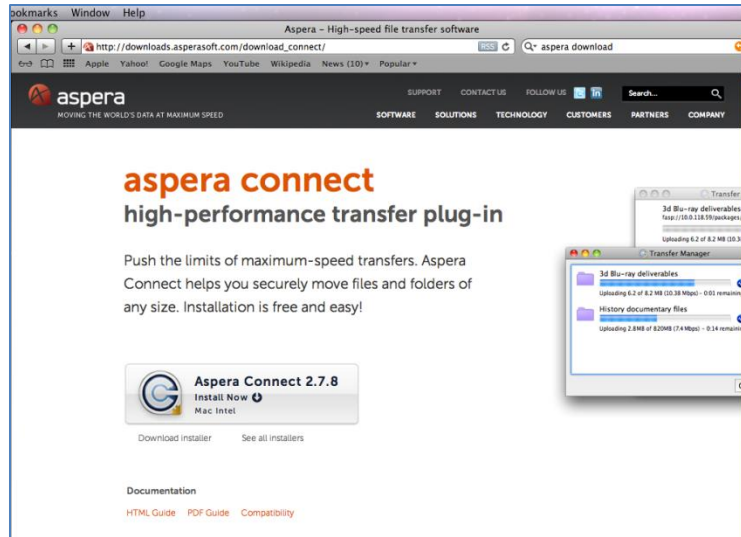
ookmarks Window Help

Aspera – High-speed file transfer software

http://downloads.asperasoft.com/download_connect/

RSS

aspera download

Apple Yahoo! Google Maps YouTube Wikipedia News (10) Popular

aspera

MOVING THE WORLD'S DATA AT MAXIMUM SPEED

SUPPORT CONTACT US FOLLOW US

Search...

SOFTWARE SOLUTIONS TECHNOLOGY CUSTOMERS PARTNERS COMPANY

aspera connect

high-performance transfer plug-in

Push the limits of maximum-speed transfers. Aspera Connect helps you securely move files and folders of any size. Installation is free and easy!

Aspera Connect 2.7.8

Install Now

Mac Intel

Download installer See all installers

Documentation

HTML Guide PDF Guide Compatibility

Transfer

3d Blu-ray deliverables

fasp://10.0.118.59/packages,

Uploading 6.2 of 8.2 MB (10.3

Transfer Manager

3d Blu-ray deliverables

Uploading 6.2 of 8.2 MB (10.38 Mbps) – 0:01 remaining

History documentary files

Uploading 2.8 MB of 820MB (7.4 Mbps) – 0:14 remaining